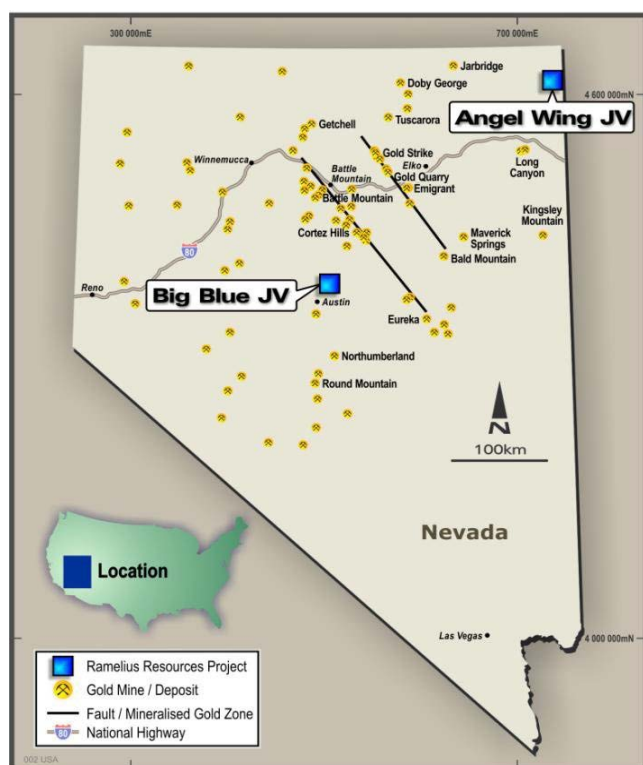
300 000mE
700 000mE
4 600 000mN
4 000 000mN

Jarbridge
Doby George
Angel Wing JV
Getchell
Tuscarora
Winnemucca
Battle Mountain
Gold Strike
Elko
Gold Quarry
Emigrant
Long Canyon
Battle Mountain
Kingsley Mountain
Cortez Hills
Maverick Springs
Bald Mountain
80
Reno
Big Blue JV
Austin
Eureka
Northumberland
Round Mountain
N
100km
Location
Nevada
Las Vegas

Ramelius Resources Project
Gold Mine / Deposit
Fault / Mineralised Gold Zone
80 National Highway
002 USA